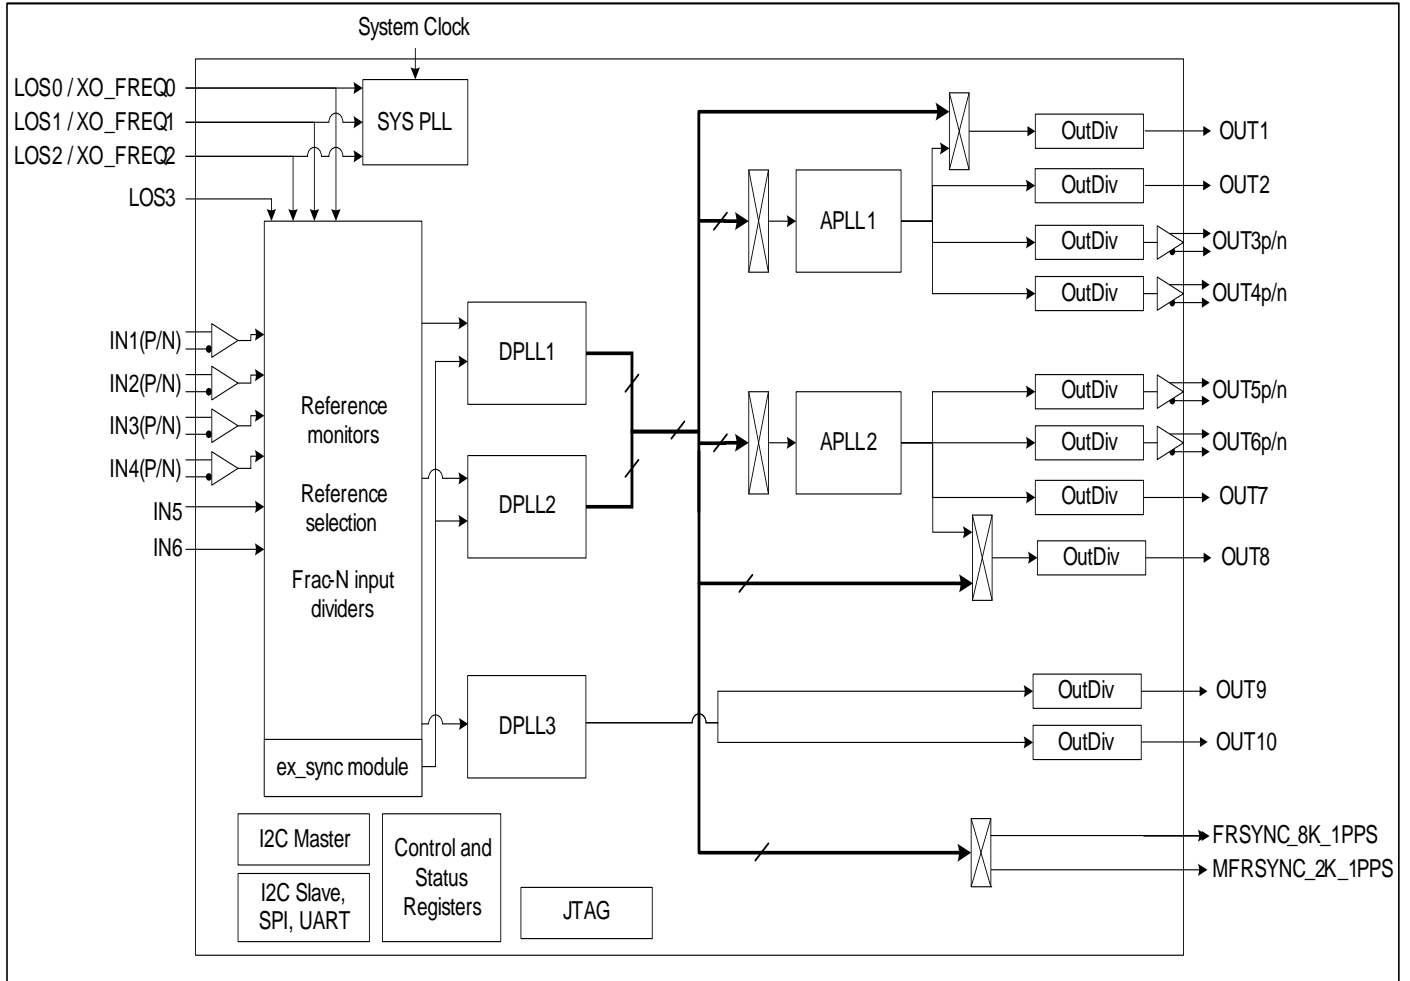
System Clock

LOS0 / XO_FREQ0
LOS1 / XO_FREQ1
LOS2 / XO_FREQ2
LOS3

SYS PLL

IN1(P/N)
IN2(P/N)
IN3(P/N)
IN4(P/N)
IN5
IN6

Reference monitors

Reference selection

Frac-N input dividers

ex_sync module

DPLL1
DPLL2
DPLL3

APLL1
APLL2

OutDiv
OUT1
OutDiv
OUT2
OutDiv
OUT3p/n
OutDiv
OUT4p/n
OutDiv
OUT5p/n
OutDiv
OUT6p/n
OutDiv
OUT7
OutDiv
OUT8
OutDiv
OUT9
OutDiv
OUT10

FRSYNC_8K_1PPS
MFRSYNC_2K_1PPS

I2C Master

I2C Slave, SPI, UART

Control and Status Registers

JTAG